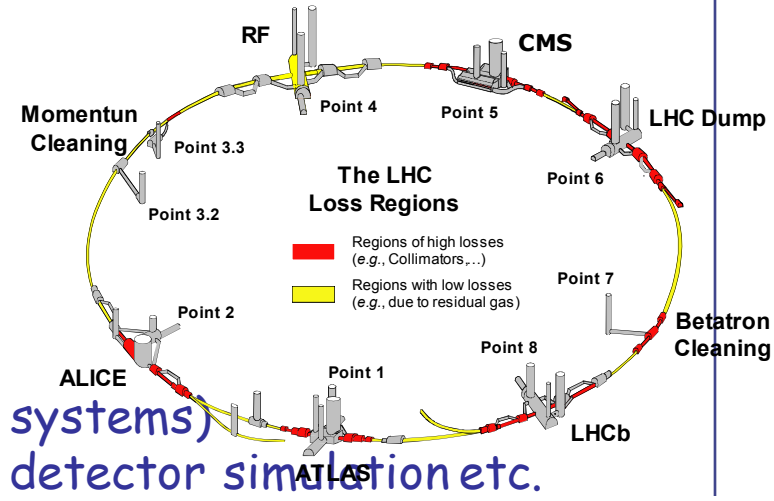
RF

CMS

Momentun Cleaning

Point 4

Point 5

LHC Dump

Point 3.3

The LHC Loss Regions

Point 6

Point 3.2

Regions of high losses (*e.g.*, Collimators,...)

Regions with low losses (*e.g.*, due to residual gas)

Point 7

Point 2

Betatron Cleaning

Point 8

ALICE

Point 1

systems)

LHCb

detector simulation etc.

ATLAS